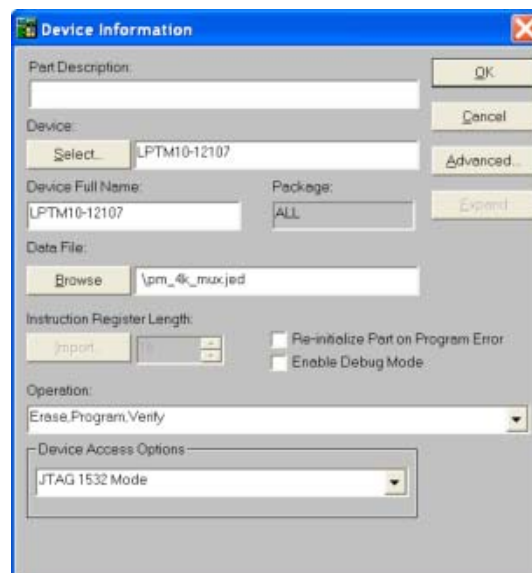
Device Information

Part Description:

OK

Cancel

Device:

Select...

LPTM10-12107

Advanced...

Device Full Name:

LPTM10-12107

Package:

ALL

Expand

Data File:

Browse

\pm_4k_mux.jed

Instruction Register Length:

Import...

Re-initialize Part on Program Error

Enable Debug Mode

Operation:

Erase,Program,Verify

Device Access Options

JTAG 1532 Mode